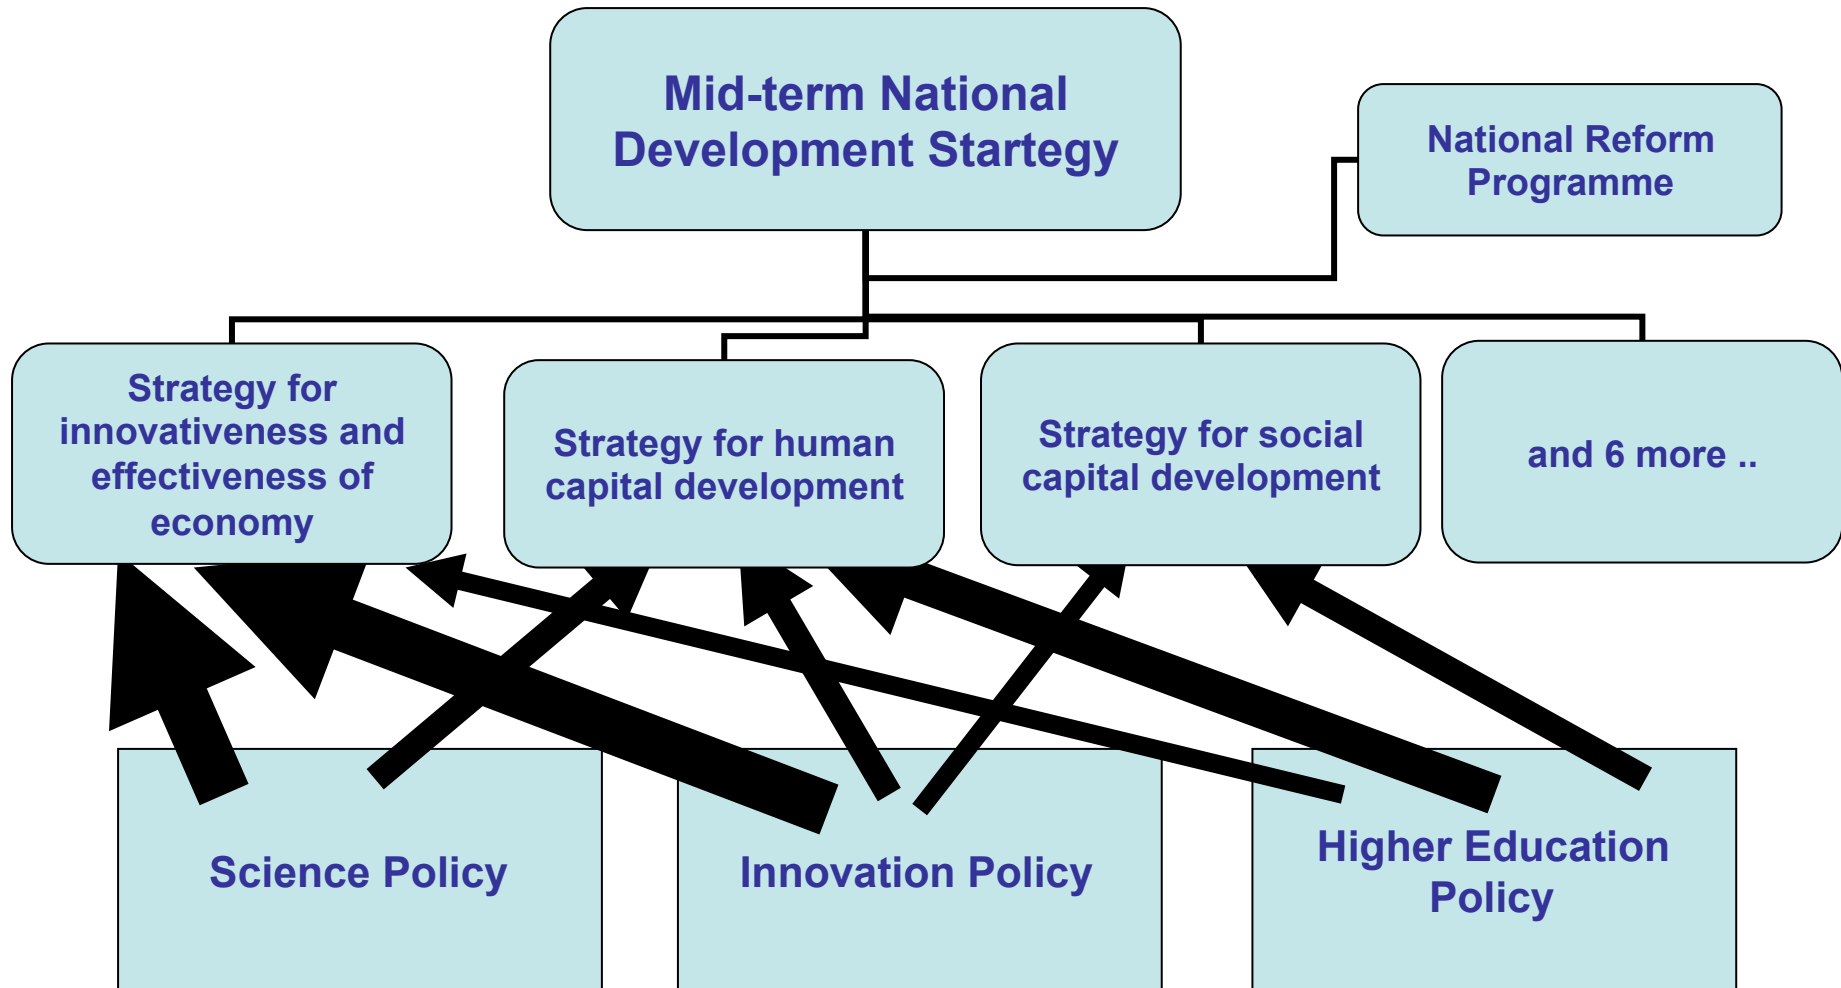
Mid-term National Development Startegy

National Reform Programme

Strategy for innovativeness and effectiveness of economy

Strategy for human capital development

Strategy for social capital development

and 6 more ..

Science Policy

Innovation Policy

Higher Education Policy